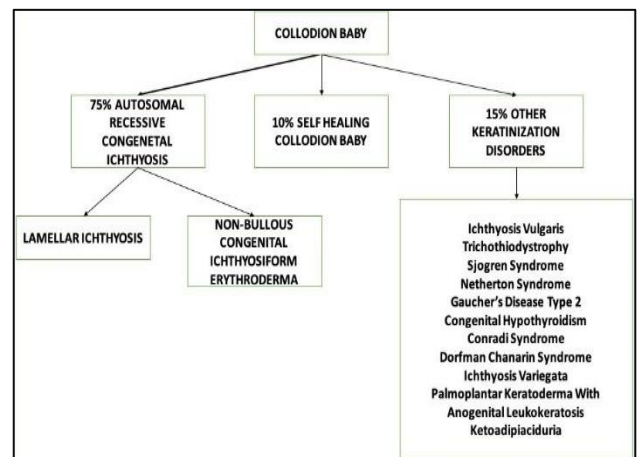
COLLODION BABY

75% AUTOSOMAL RECESSIVE CONGENETAL ICHTHYOSIS

10% SELF HEALING COLLODION BABY

15% OTHER KERATINIZATION DISORDERS

LAMELLAR ICHTHYOSIS

NON-BULLOUS CONGENITAL ICHTHYOSIFORM ERYTHRODERMA

Ichthyosis Vulgaris
Trichothiodystrophy
Sjogren Syndrome
Netherton Syndrome
Gaucher's Disease Type 2
Congenital Hypothyroidism
Conradi Syndrome
Dorfman Chanarin Syndrome
Ichthyosis Variegata
Palmoplantar Keratoderma With Anogenital Leukokeratosis
Ketoadipiaciduria